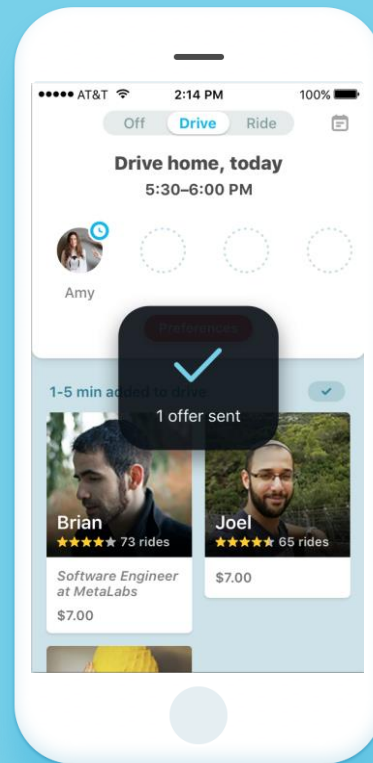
●●●●● AT&T 2:14 PM 100%

Off Drive Ride

Drive home, today
5:30–6:00 PM

Amy

Preferences

1-5 min added to drive

1 offer sent

Brian
★★★★★ 73 rides
Software Engineer at MetaLabs
$7.00

Joel
★★★★★ 65 rides
$7.00